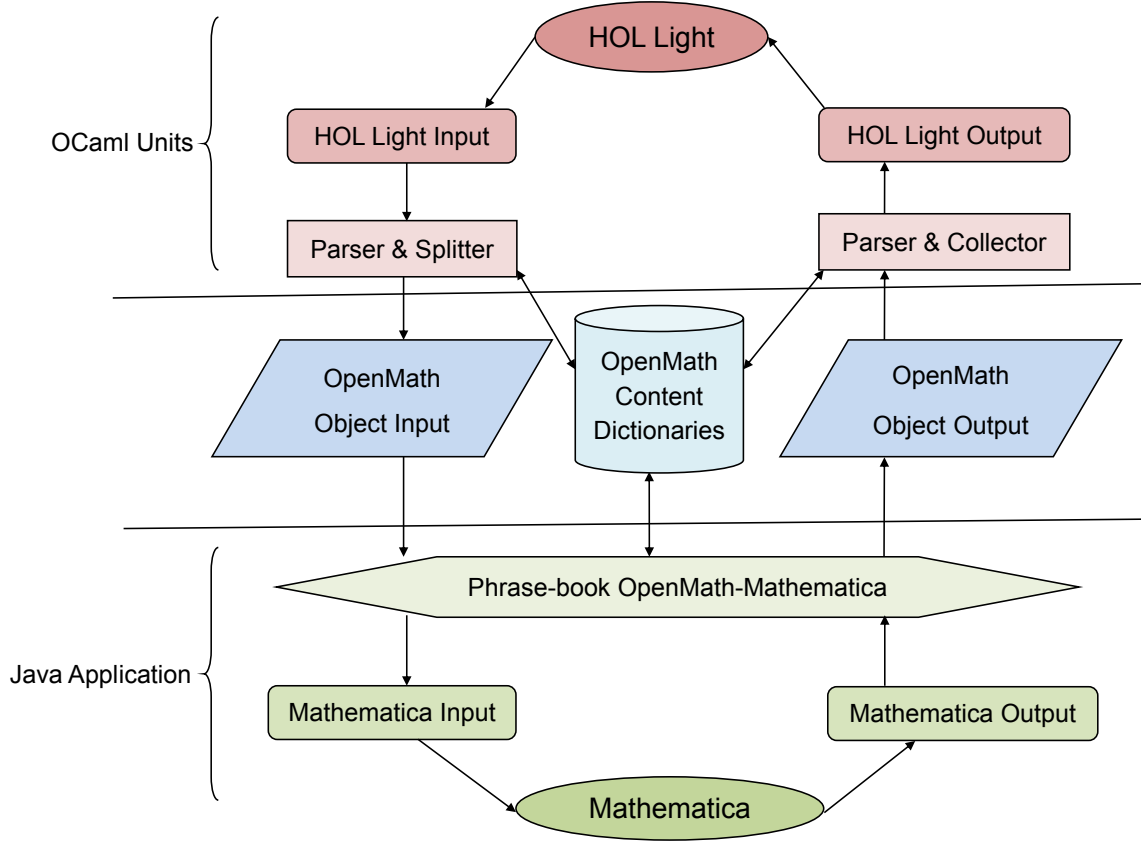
HOL Light

OCaml Units

HOL Light Input

HOL Light Output

Parser & Splitter

Parser & Collector

OpenMath Object Input

OpenMath Content Dictionaries

OpenMath Object Output

Phrase-book OpenMath-Mathematica

Java Application

Mathematica Input

Mathematica Output

Mathematica